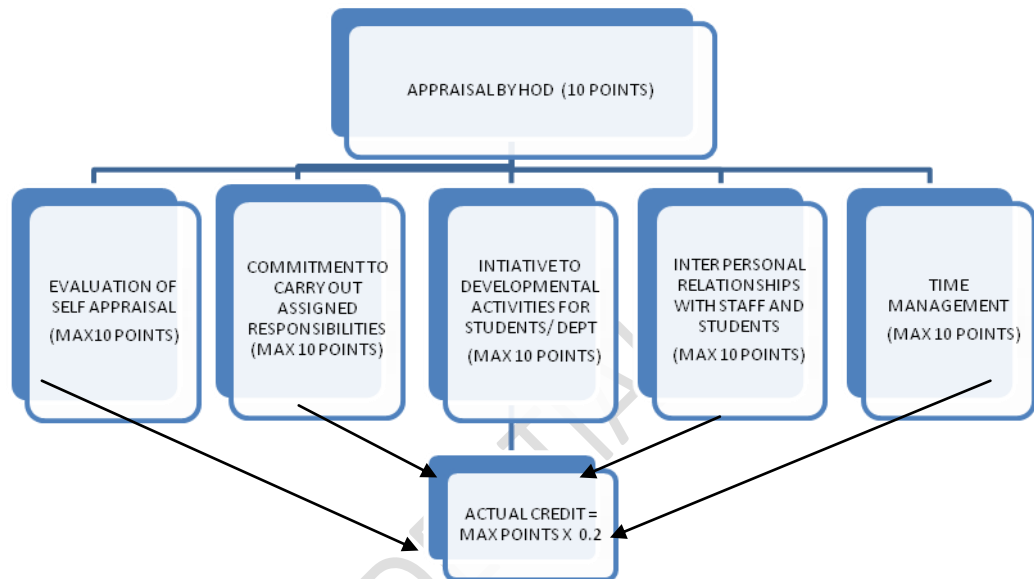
APPRAISAL BY HOD (10 POINTS)

EVALUATION OF SELF APPRAISAL (MAX10 POINTS)

COMMITMENT TO CARRY OUT ASSIGNED RESPONSIBILITIES (MAX 10 POINTS)

INTIATIVE TO DEVELOPMENTAL ACTIVITIES FOR STUDENTS/ DEPT (MAX 10 POINTS)

INTER PERSONAL RELATIONSHIPS WITH STAFF AND STUDENTS (MAX 10 POINTS)

TIME MANAGEMENT (MAX 10 POINTS)

ACTUAL CREDIT = MAX POINTS X 0.2